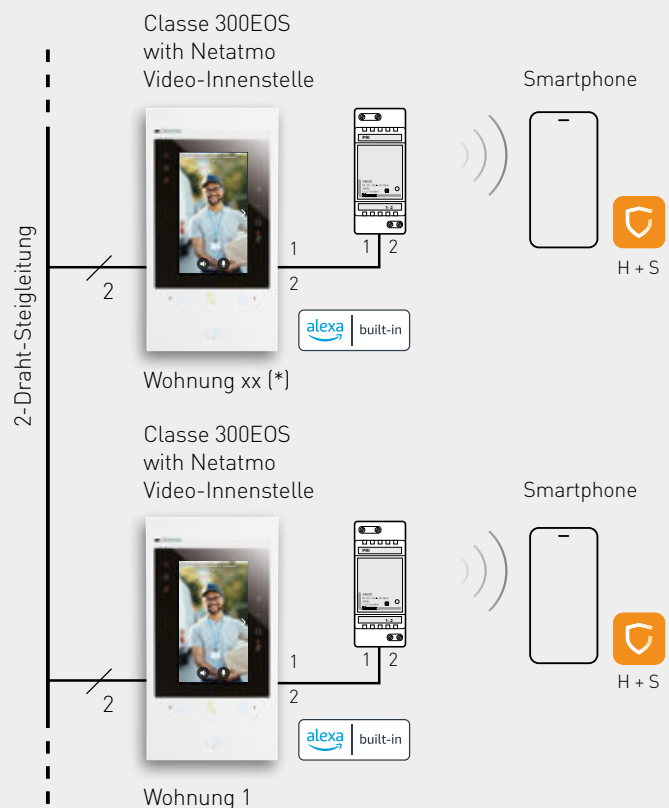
Classe 300EOS
with Netatmo
Video-Innenstelle

Smartphone

2-Draht-Steigleitung

2

1

2

1 2

alexa built-in

H + S

Wohnung xx (*)

Classe 300EOS
with Netatmo
Video-Innenstelle

Smartphone

2

1

2

1 2

alexa built-in

H + S

Wohnung 1